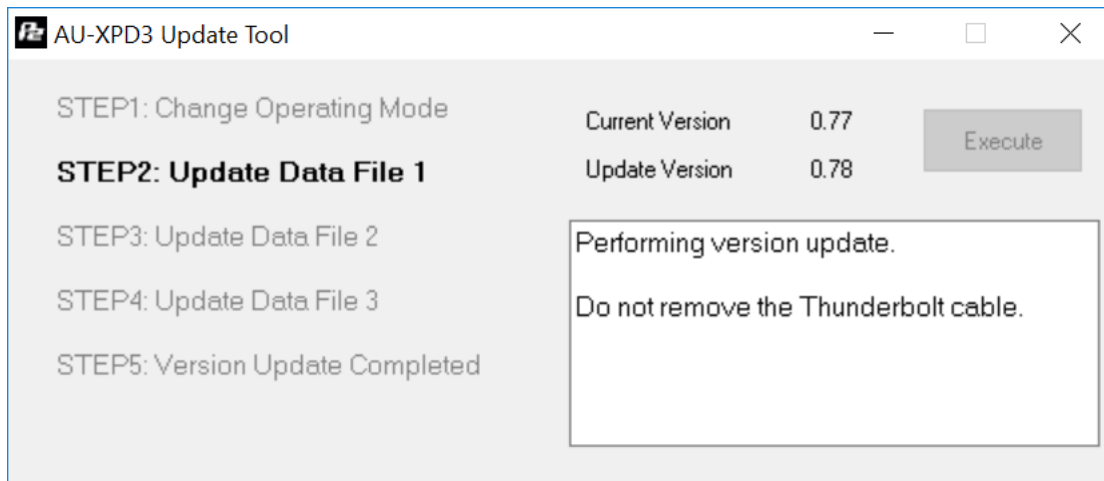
AU-XPD3 Update Tool

STEP1: Change Operating Mode

STEP2: Update Data File 1

STEP3: Update Data File 2

STEP4: Update Data File 3

STEP5: Version Update Completed

Current Version 0.77

Update Version 0.78

Execute

Performing version update.

Do not remove the Thunderbolt cable.